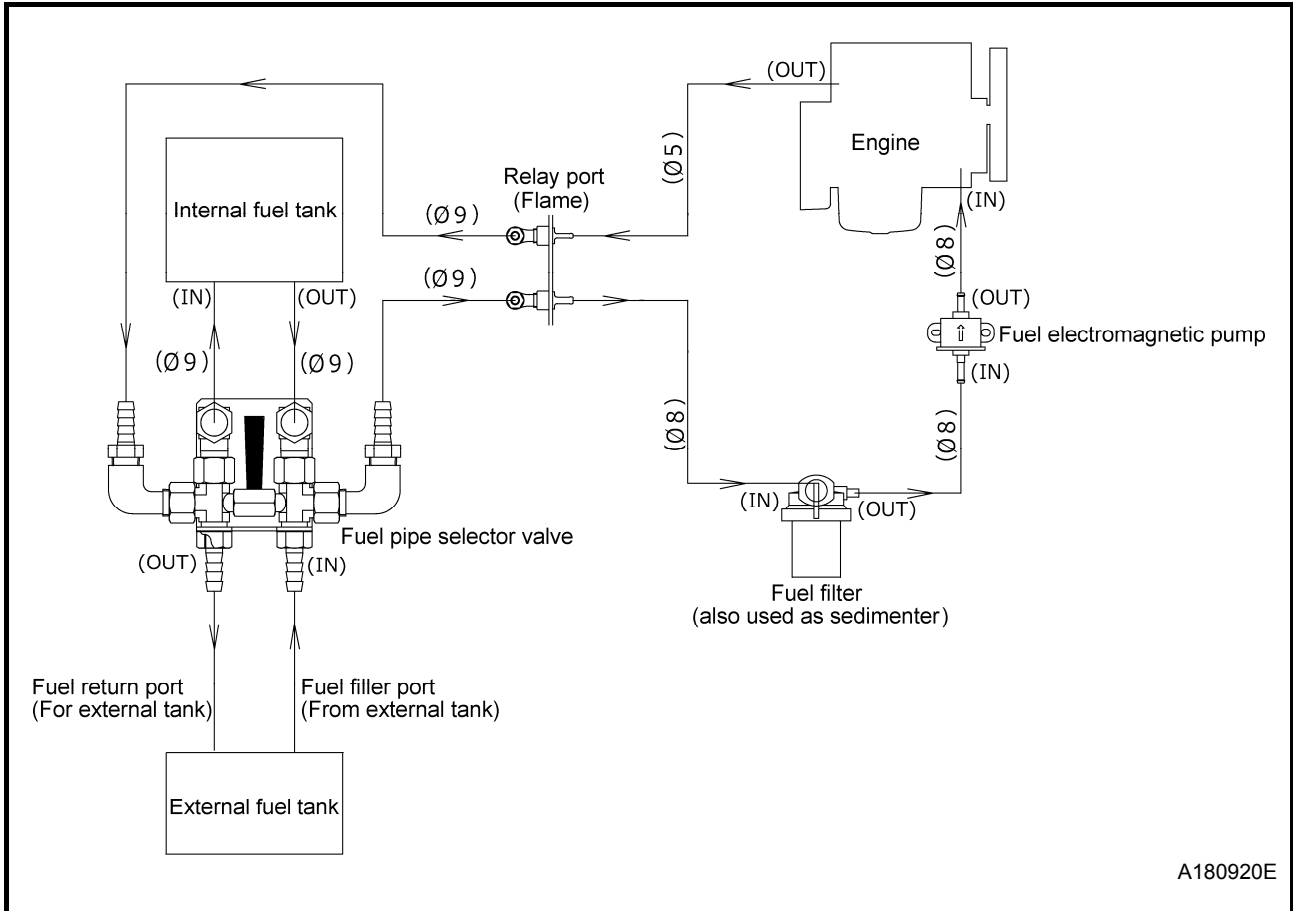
(OUT)

Engine

(Ø5)

Relay port
(Flame)

(IN)

Internal fuel tank

(Ø9)

(Ø9)

(Ø8)

(IN)

(OUT)

(OUT)

Fuel electromagnetic pump

(Ø9)

(Ø9)

(IN)

(Ø8)

(Ø8)

(IN)

(OUT)

Fuel pipe selector valve

(OUT)

(IN)

Fuel filter
(also used as sedimenter)

Fuel return port
(For external tank)

Fuel filler port
(From external tank)

External fuel tank

A180920E